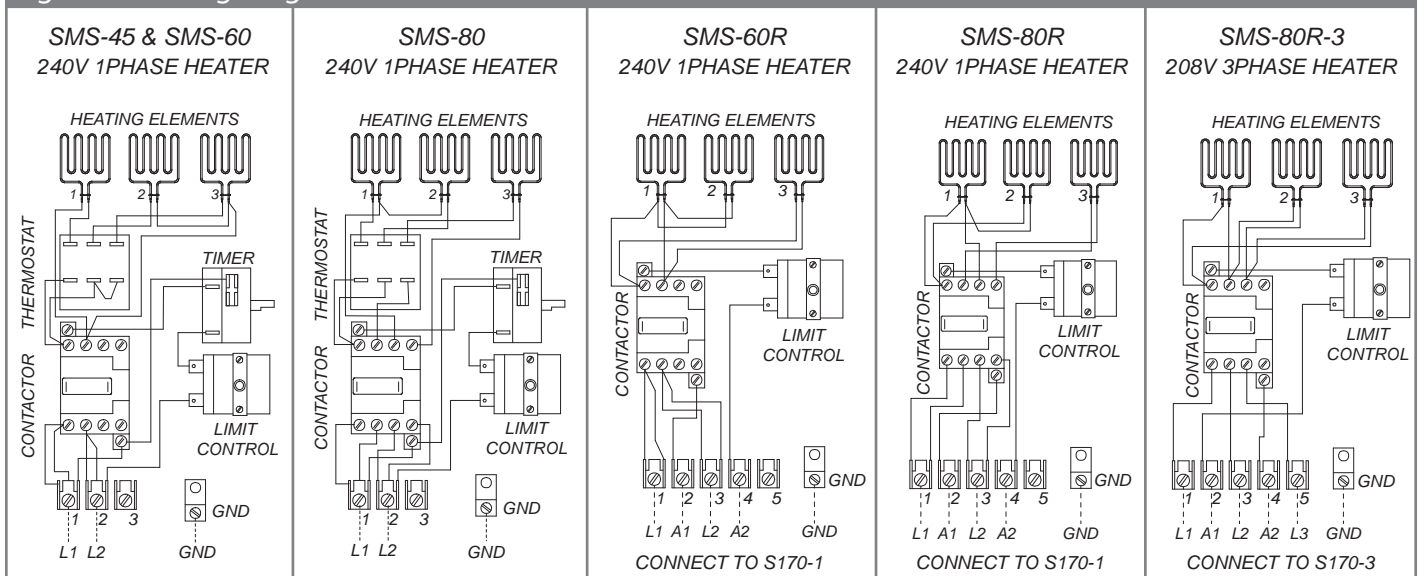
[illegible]

SMS-45 & SMS-60
240V 1PHASE HEATER

HEATING ELEMENTS

1 2 3

THERMOSTAT

TIMER

CONTACTOR

LIMIT CONTROL

1 2 3

L1 L2

GND

GND

SMS-80
240V 1PHASE HEATER

HEATING ELEMENTS

1 2 3

THERMOSTAT

TIMER

CONTACTOR

LIMIT CONTROL

1 2 3

L1 L2

GND

GND

SMS-60R
240V 1PHASE HEATER

HEATING ELEMENTS

1 2 3

CONTACTOR

LIMIT CONTROL

1 2 3 4 5

L1 A1 L2 A2

GND

GND

CONNECT TO S170-1

SMS-80R
240V 1PHASE HEATER

HEATING ELEMENTS

1 2 3

CONTACTOR

LIMIT CONTROL

1 2 3 4 5

L1 A1 L2 A2

GND

GND

CONNECT TO S170-1

SMS-80R-3
208V 3PHASE HEATER

HEATING ELEMENTS

1 2 3

CONTACTOR

LIMIT CONTROL

1 2 3 4 5

L1 A1 L2 A2 L3

GND

GND

CONNECT TO S170-3